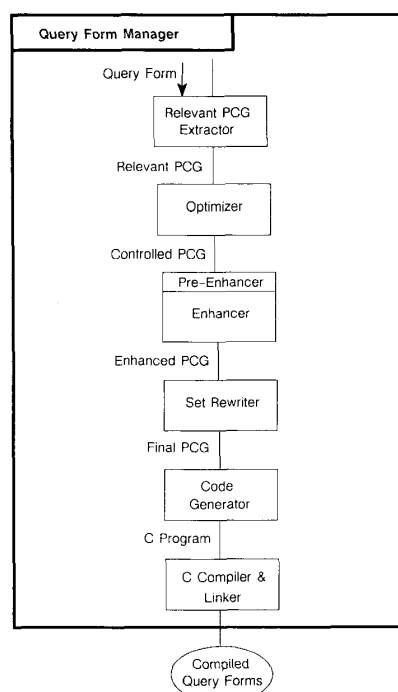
Query Form Manager

Query Form

Relevant PCG Extractor

Relevant PCG

Optimizer

Controlled PCG

Pre-Enhancer

Enhancer

Enhanced PCG

Set Rewriter

Final PCG

Code Generator

C Program

C Compiler & Linker

Compiled Query Forms